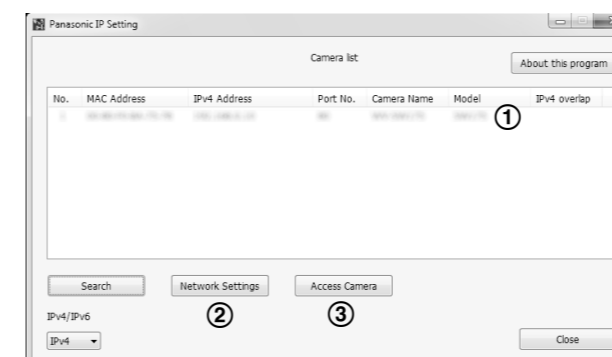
Panasonic IP Setting

Camera list

About this program

| No. | MAC Address | IPv4 Address | Port No. | Camera Name | Model | IPv4 overlap |
|---|---|---|---|---|---|---|
| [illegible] | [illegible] | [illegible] | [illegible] | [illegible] | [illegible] | |

①

Search

Network Settings

②

Access Camera

③

IPv4/IPv6

IPv4

Close